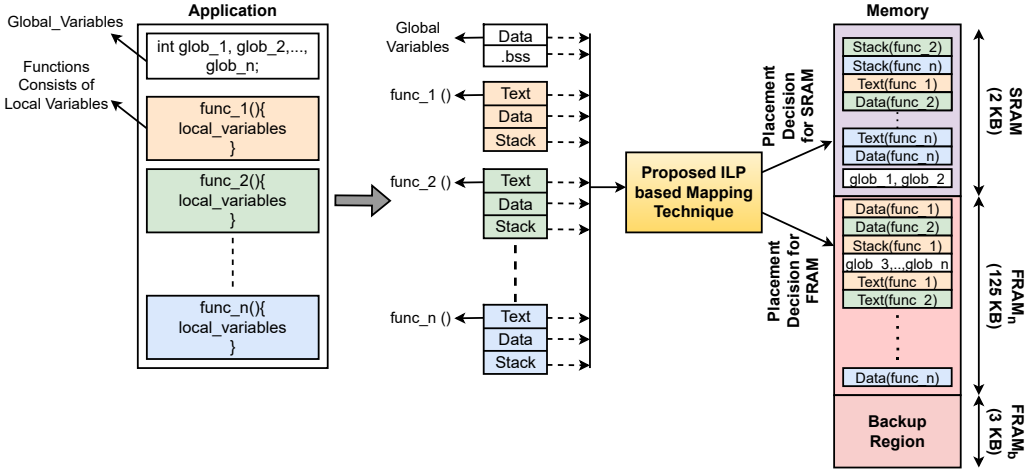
Application

Global_Variables

int glob_1, glob_2,..., glob_n;

Functions Consists of Local Variables

func_1(){ local_variables }

func_2(){ local_variables }

func_n(){ local_variables }

Global Variables

Data

.bss

func_1 ()

Text

Data

Stack

func_2 ()

Text

Data

Stack

func_n ()

Text

Data

Stack

Proposed ILP based Mapping Technique

Placement Decision for SRAM

Placement Decision for FRAM

Memory

Stack(func_2)

Stack(func_n)

Text(func_1)

Data(func_2)

Text(func_n)

Data(func_n)

glob_1, glob_2

SRAM (2 KB)

Data(func_1)

Data(func_2)

Stack(func_1)

glob_3,...,glob_n

Text(func_1)

Text(func_2)

Data(func_n)

$FRAM_n$ (125 KB)

Backup Region

$FRAM_b$ (3 KB)